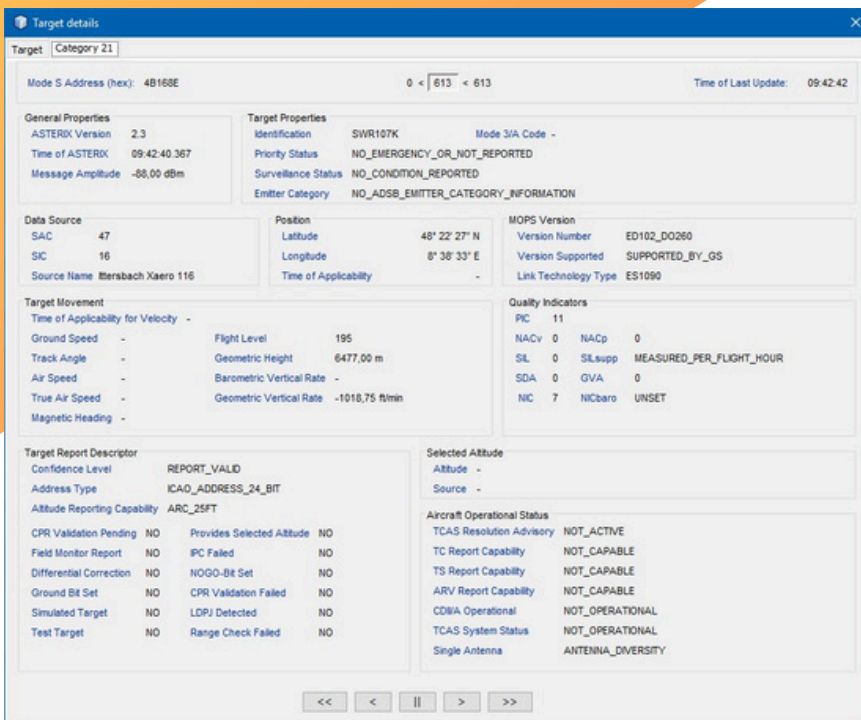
Target details

Target | Category 21

Mode S Address (hex): 4B168E

0 < 613 < 613

Time of Last Update: 09:42:42

General Properties
ASTERIX Version 2.3
Time of ASTERIX 09:42:40.367
Message Amplitude -88,00 dBm

Target Properties
Identification SWR107K
Mode 3/A Code -
Priority Status NO_EMERGENCY_OR_NOT_REPORTED
Surveillance Status NO_CONDITION_REPORTED
Emitter Category NO_ADSB_EMITTER_CATEGORY_INFORMATION

Data Source
SAC 47
SIC 16
Source Name Ittersbach Xaero 116

Position
Latitude 48° 22' 27" N
Longitude 8° 38' 33" E
Time of Applicability -

MOPS Version
Version Number ED102_DO260
Version Supported SUPPORTED_BY_GS
Link Technology Type ES1090

Target Movement
Time of Applicability for Velocity -
Ground Speed -
Track Angle -
Air Speed -
True Air Speed -
Magnetic Heading -
Flight Level 195
Geometric Height 6477,00 m
Barometric Vertical Rate -
Geometric Vertical Rate -1018,75 ft/min

Quality Indicators
PIC 11
NACv 0
NACp 0
SIL 0
SILsupp MEASURED_PER_FLIGHT_HOUR
SDA 0
GVA 0
NIC 7
NICbaro UNSET

Target Report Descriptor
Confidence Level REPORT_VALID
Address Type ICAO_ADDRESS_24_BIT
Altitude Reporting Capability ARC_25FT
CPR Validation Pending NO
Field Monitor Report NO
Differential Correction NO
Ground Bit Set NO
Simulated Target NO
Test Target NO
Provides Selected Altitude NO
IPC Failed NO
NOGO-Bit Set NO
CPR Validation Failed NO
LDPJ Detected NO
Range Check Failed NO

Selected Altitude
Altitude -
Source -

Aircraft Operational Status
TCAS Resolution Advisory NOT_ACTIVE
TC Report Capability NOT_CAPABLE
TS Report Capability NOT_CAPABLE
ARV Report Capability NOT_CAPABLE
CDTI/A Operational NOT_OPERATIONAL
TCAS System Status NOT_OPERATIONAL
Single Antenna ANTENNA_DIVERSITY

<< < || > >>